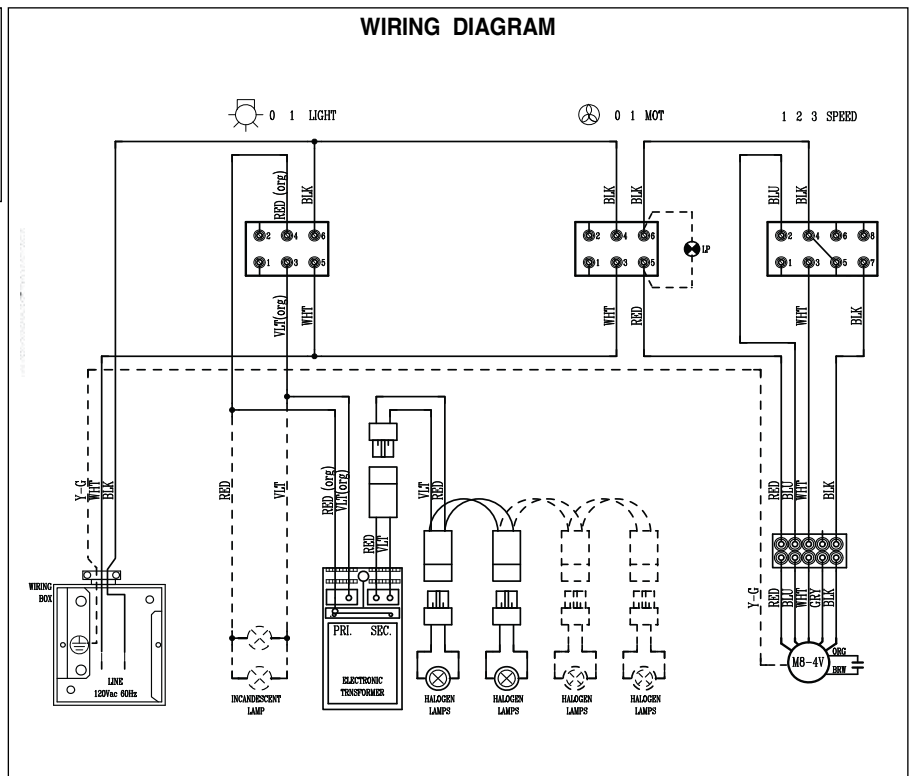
WIRING DIAGRAM

0 1 LIGHT

0 1 MOT

1 2 3 SPEED

RED (org)
BLK

2 4 6
1 3 5

VLT(org)
WHT

BLK
BLK

2 4 6
1 3 5

LP

WHT
RED

BLU
BLK

2 4 6 8
1 3 5 7

WHT
BLK

Y-G
WHT
BLK

RED

VLT

RED (org)
VLT(org)

RED
VLT

VLT
RED

RED
BLU
WHT
BLK

Y-G

RED
BLU
WHT
GRY
BLK

ORG
BRW

M8-4V

WIRING BOX

LINE 120Vac 60Hz

INCANDESCENT LAMP

PRI.
SEC.

ELECTRONIC TRANSFORMER

HALOGEN LAMPS

HALOGEN LAMPS

HALOGEN LAMPS

HALOGEN LAMPS